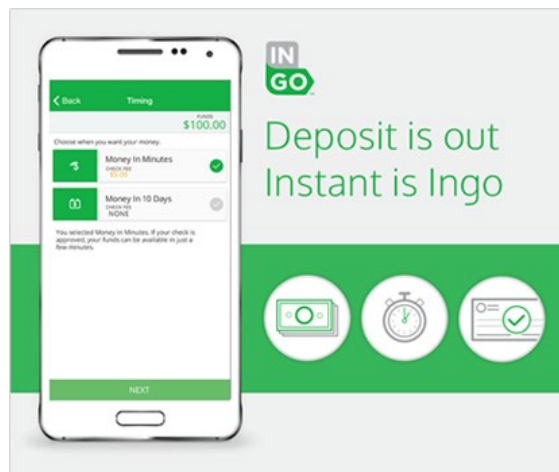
< Back

Timing

FUNDS
$100.00

Choose when you want your money.

Money In Minutes
CHECK FEE
$5.00

Money In 10 Days
CHECK FEE
NONE

You selected Money in Minutes. If your check is approved, your funds can be available in just a few minutes.

NEXT

IN
GO

Deposit is out
Instant is Ingo